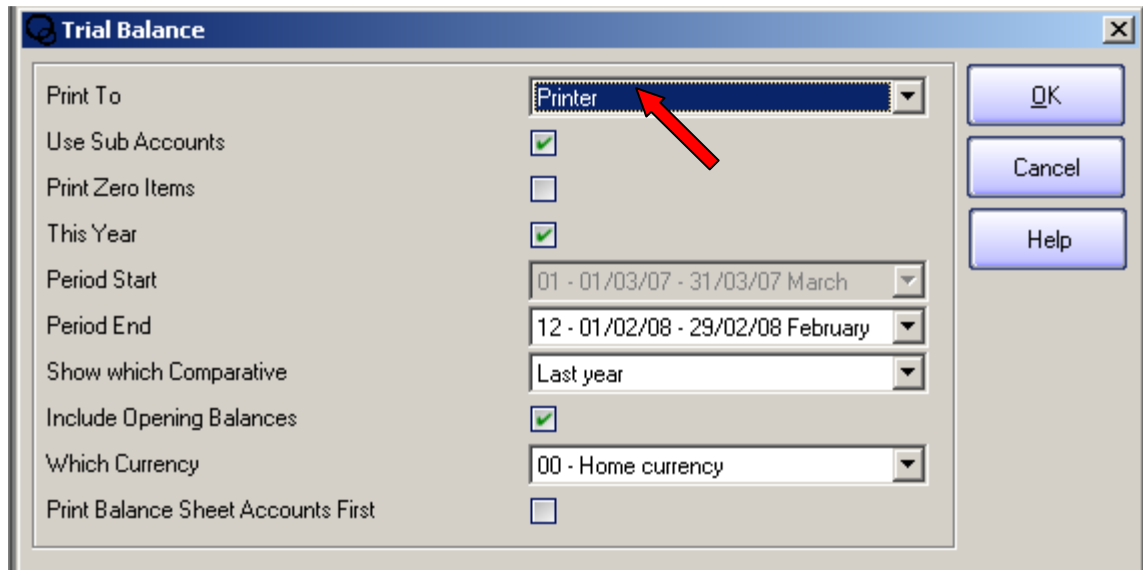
Trial Balance

Print To
Printer

Use Sub Accounts

Print Zero Items

This Year

Period Start
01 - 01/03/07 - 31/03/07 March

Period End
12 - 01/02/08 - 29/02/08 February

Show which Comparative
Last year

Include Opening Balances

Which Currency
00 - Home currency

Print Balance Sheet Accounts First

OK

Cancel

Help